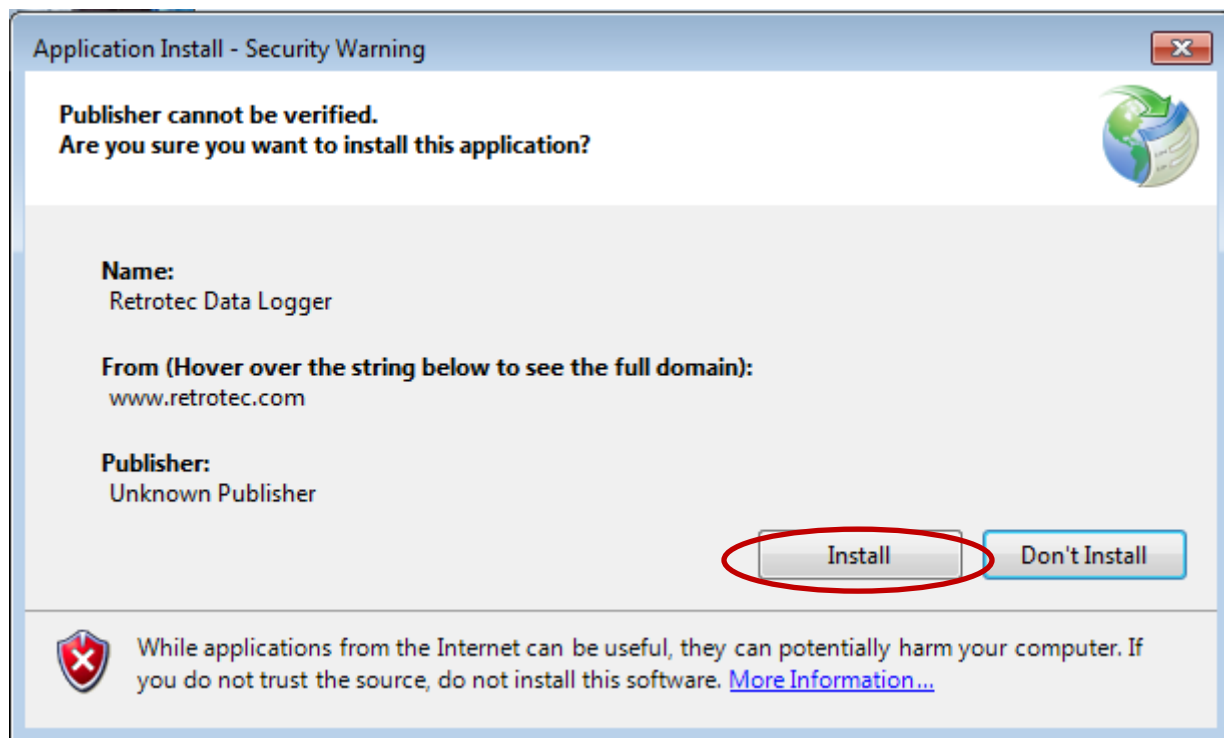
Application Install - Security Warning

Publisher cannot be verified.
Are you sure you want to install this application?

Name:
Retrotec Data Logger

From (Hover over the string below to see the full domain):
www.retrotec.com

Publisher:
Unknown Publisher

Install

Don't Install

While applications from the Internet can be useful, they can potentially harm your computer. If you do not trust the source, do not install this software. More Information...